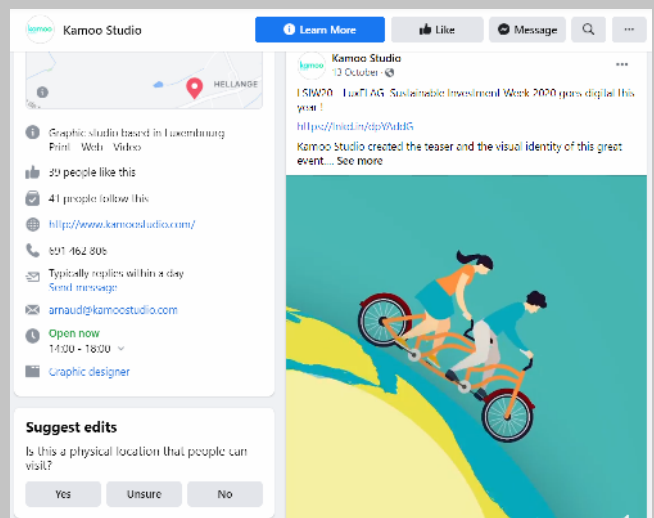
kamoo Kamoo Studio

Learn More

Like

Message

HELLANGE

Graphic studio based in Luxembourg Print · Web · Video

39 people like this

41 people follow this

http://www.kamoostudio.com/

691 462 806

Typically replies within a day
Send message

arnaud@kamoostudio.com

Open now
14:00 - 18:00

Graphic designer

Suggest edits

Is this a physical location that people can visit?

Yes

Unsure

No

kamoo Kamoo Studio
13 October ·

LSIW20 - LuxFLAG Sustainable Investment Week 2020 goes digital this year !

https://lnkd.in/dpYAudG

Kamoo Studio created the teaser and the visual identity of this great event.... See more